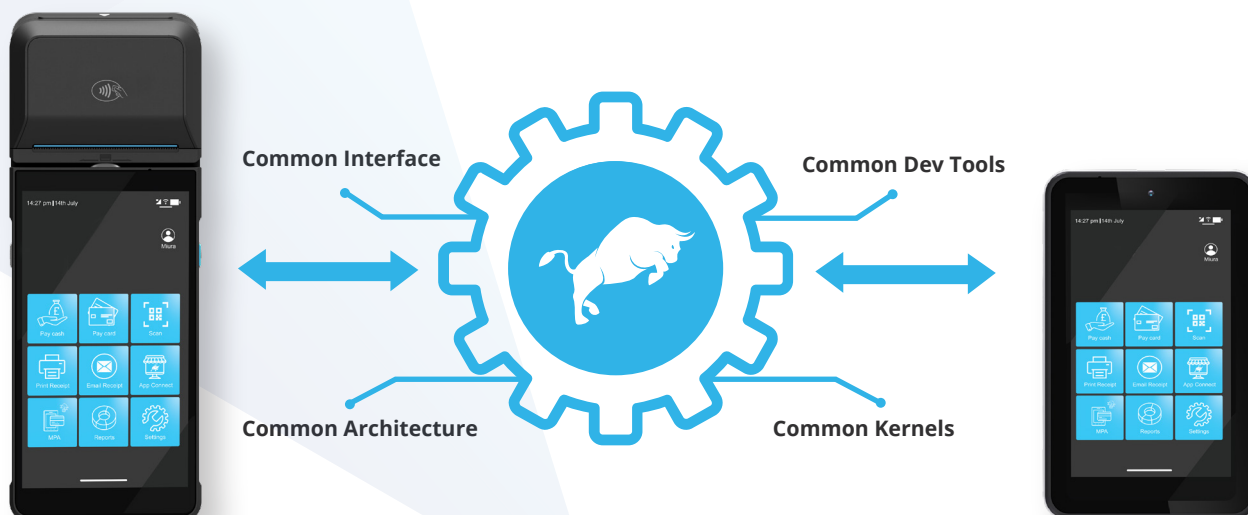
14:27 pm | 14th July

Miura

Pay cash

Pay card

Scan

Print Receipt

Email Receipt

App Connect

MPA

Reports

Settings

Common Interface

Common Architecture

Common Dev Tools

Common Kernels

14:27 pm | 14th July

Miura

Pay cash

Pay card

Scan

Print Receipt

Email Receipt

App Connect

MPA

Reports

Settings